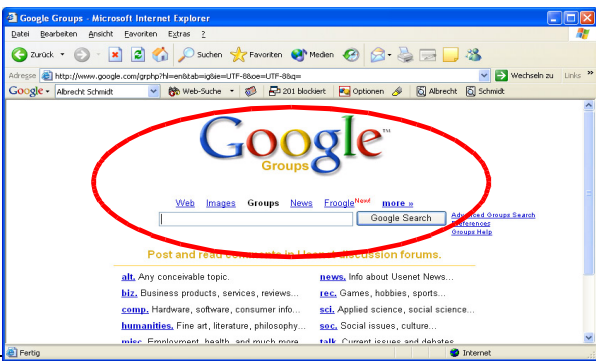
Google Groups - Microsoft Internet Explorer

Datei Bearbeiten Ansicht Favoriten Extras ?

Zurück Suchen Favoriten Medien

Adresse http://www.google.com/grphp?hl=en&tab=ig&ie=UTF-8&oe=UTF-8&q= Wechseln zu Links

Google Albrecht Schmidt Web-Suche 201 blockiert Optionen Albrecht Schmidt

Google™
Groups

Web Images Groups News Froogle New! more »

Google Search Advanced Groups Search Preferences Groups Help

Post and read comments in Usenet discussion forums.

alt. Any conceivable topic.
biz. Business products, services, reviews...
comp. Hardware, software, consumer info...
humanities. Fine art, literature, philosophy...
misc. Employment, health, and much more...

news. Info about Usenet News...
rec. Games, hobbies, sports...
sci. Applied science, social science...
soc. Social issues, culture...
talk. Current issues and debates...

Fertig Internet